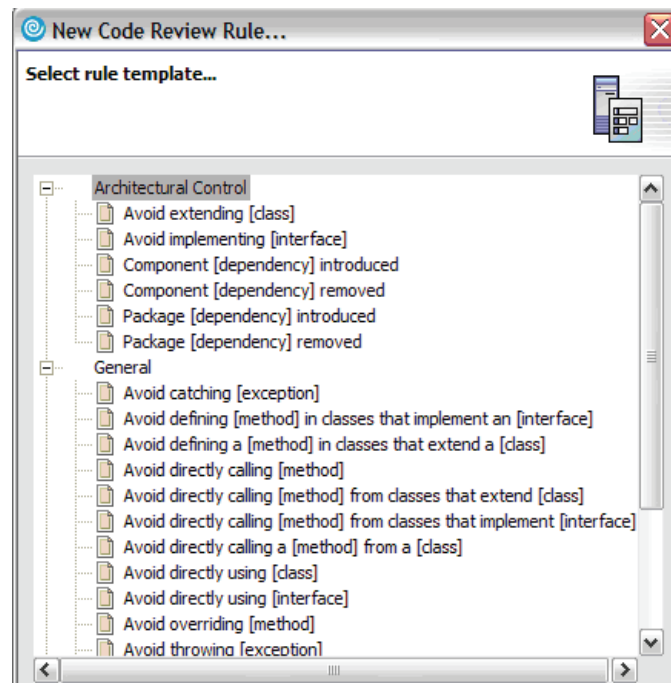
New Code Review Rule...

Select rule template...

Architectural Control
Avoid extending [class]
Avoid implementing [interface]
Component [dependency] introduced
Component [dependency] removed
Package [dependency] introduced
Package [dependency] removed
General
Avoid catching [exception]
Avoid defining [method] in classes that implement an [interface]
Avoid defining a [method] in classes that extend a [class]
Avoid directly calling [method]
Avoid directly calling [method] from classes that extend [class]
Avoid directly calling [method] from classes that implement [interface]
Avoid directly calling a [method] from a [class]
Avoid directly using [class]
Avoid directly using [interface]
Avoid overriding [method]
Avoid throwing [exception]